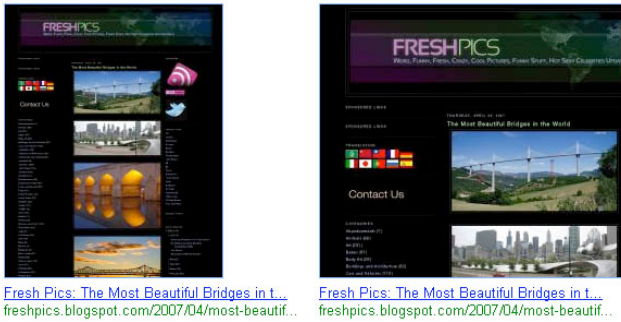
FRESHPICS

Contact Us

Fresh Pics: The Most Beautiful Bridges in t...
freshpics.blogspot.com/2007/04/most-beautif...

FRESHPICS
Weird, Funny, Fresh, Crazy, Cool Pictures, Funny Stuff, Hot Sexy Celebrities Updates

SPONSORED LINKS

SPONSORED LINKS

THURSDAY, APRIL 26, 2007
The Most Beautiful Bridges in the World

TRANSLATION

Contact Us

CATEGORIES
Abandonments (7)
Animals (68)
Art (51)
Babes (47)
Body Art (25)
Buildings and Architecture (53)
Cars and Vehicles (110)

Fresh Pics: The Most Beautiful Bridges in t...
freshpics.blogspot.com/2007/04/most-beautif...